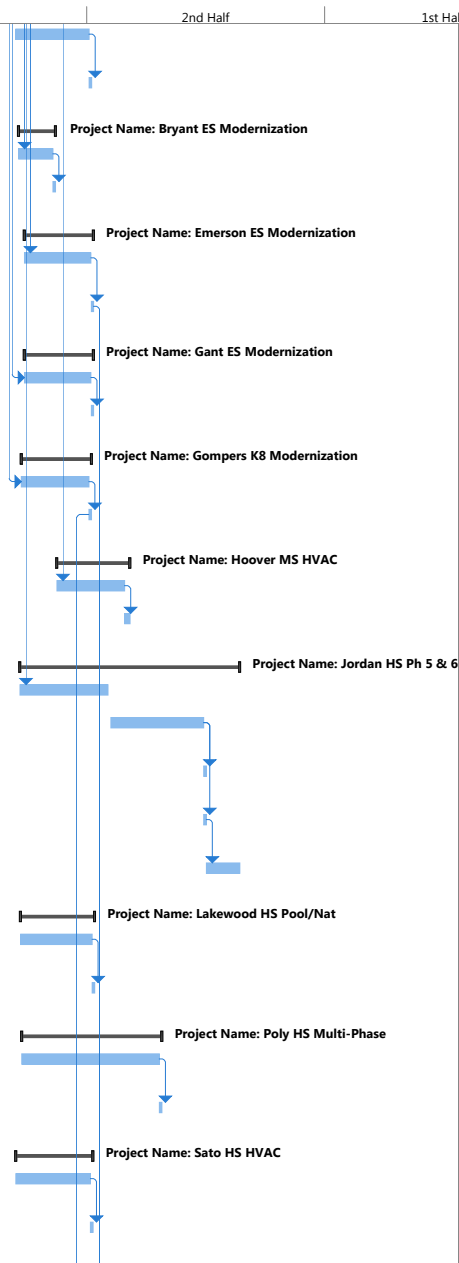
2nd Half

1st Hal

Project Name: Bryant ES Modernization

Project Name: Emerson ES Modernization

Project Name: Gant ES Modernization

Project Name: Gompers K8 Modernization

Project Name: Hoover MS HVAC

Project Name: Jordan HS Ph 5 & 6

Project Name: Lakewood HS Pool/Nat

Project Name: Poly HS Multi-Phase

Project Name: Sato HS HVAC